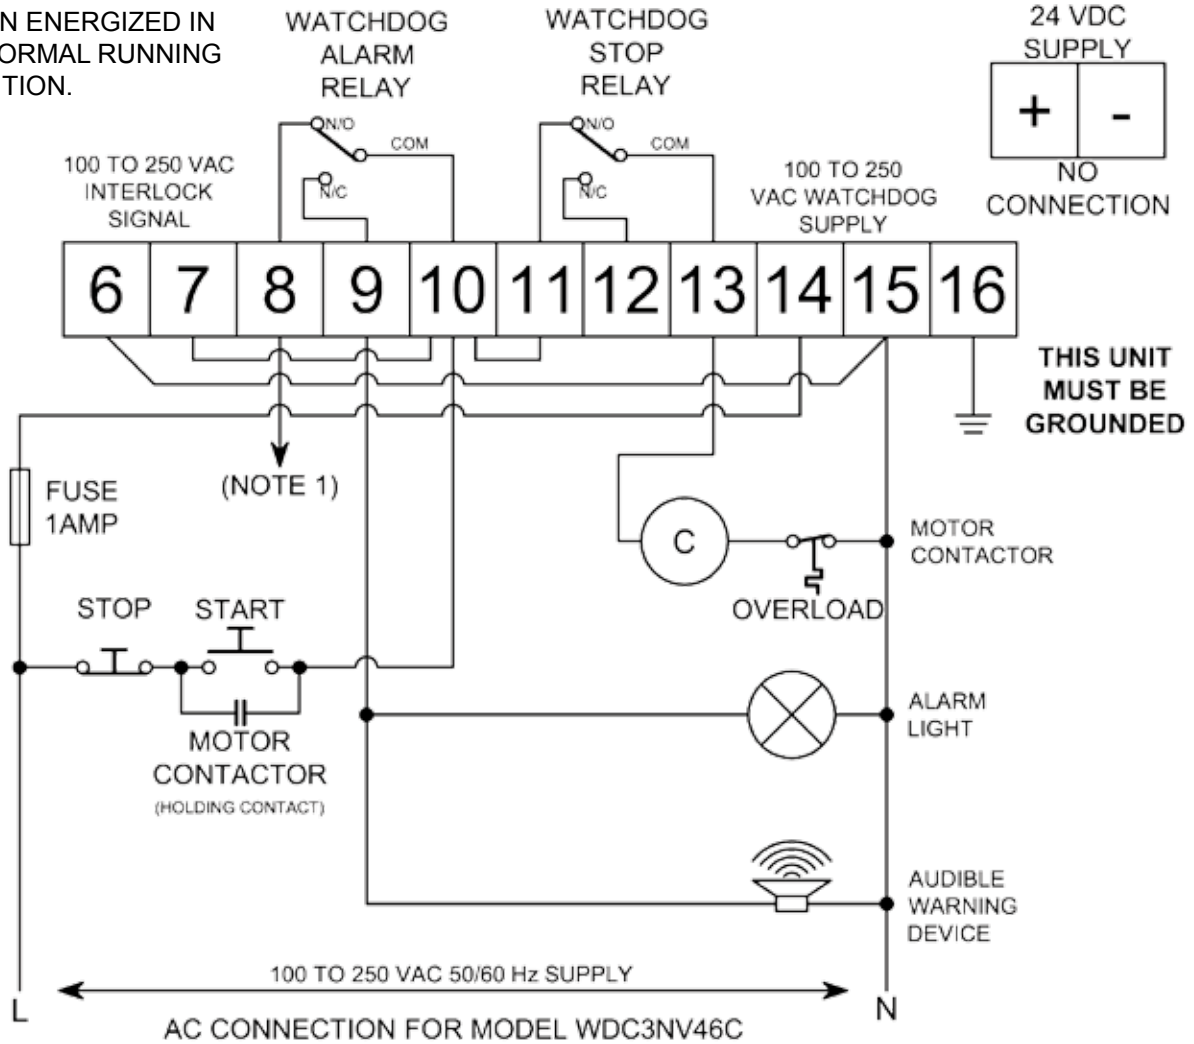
N ENERGIZED IN ORMAL RUNNING TION.

WATCHDOG ALARM RELAY

WATCHDOG STOP RELAY

24 VDC SUPPLY

+ -

NO CONNECTION

N/O COM N/C

N/O COM N/C

100 TO 250 VAC INTERLOCK SIGNAL

100 TO 250 VAC WATCHDOG SUPPLY

| 6 | 7 | 8 | 9 | 10 | 11 | 12 | 13 | 14 | 15 | 16 |
|---|---|---|---|---|---|---|---|---|---|---|

THIS UNIT MUST BE GROUNDED

FUSE 1AMP

(NOTE 1)

C

MOTOR CONTACTOR

OVERLOAD

STOP START

MOTOR CONTACTOR (HOLDING CONTACT)

ALARM LIGHT

AUDIBLE WARNING DEVICE

100 TO 250 VAC 50/60 Hz SUPPLY

L N

AC CONNECTION FOR MODEL WDC3NV46C